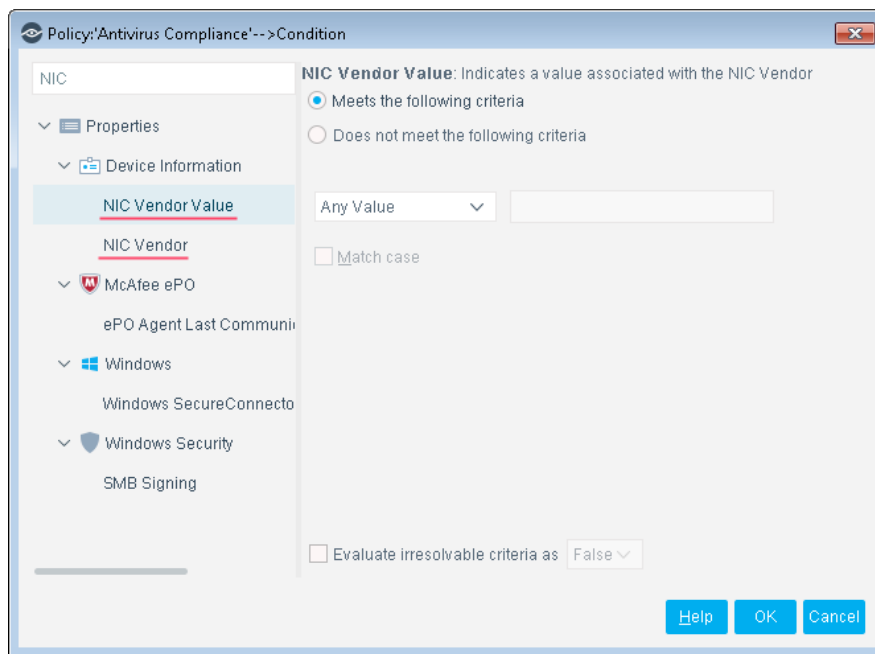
Policy:'Antivirus Compliance'-->Condition

NIC

Properties

Device Information

NIC Vendor Value

NIC Vendor

McAfee ePO

ePO Agent Last Communi

Windows

Windows SecureConnecto

Windows Security

SMB Signing

NIC Vendor Value: Indicates a value associated with the NIC Vendor

Meets the following criteria

Does not meet the following criteria

Any Value

Match case

Evaluate irresolvable criteria as False

Help OK Cancel